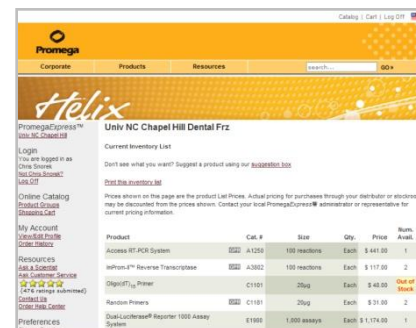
Catalog | Cart | Log Off

Promega

Corporate | Products | Resources | search... | GO

Helix

PromegaExpress™
Univ NC Chapel Hill

Login
You are logged in as Chris Snorek
Not Chris Snorek?
Log Off

Online Catalog
Product Groups
Shopping Cart

My Account
View/Edit Profile
Order History

Resources
Ask a Specialist
Ask Customer Service
(476 ratings submitted)
Contact Us
Order Help Center

Preferences

Univ NC Chapel Hill Dental Frz

Current Inventory List

Don't see what you want? Suggest a product using our suggestion box

Print this inventory list

Prices shown on this page are the product List Prices. Actual pricing for purchases through your distributor or stocking may be discounted from the prices shown. Contact your local PromegaExpress® administrator or representative for current pricing information.

| Product | Cat. # | Size | Qty. | Price | Num. Avail. |
|---|---|---|---|---|---|
| Access RT-PCR System | A1250 | 100 reactions | Each | $ 441.00 | 1 |
| ImProm-II™ Reverse Transcriptase | A3802 | 100 reactions | Each | $ 117.00 | 2 |
| Oligo(dT)$_{15}$ Primer | C1101 | 20µg | Each | $ 40.00 | Out of Stock |
| Random Primers | C1181 | 20µg | Each | $ 31.00 | 2 |
| Dual-Luciferase® Reporter 1000 Assay System | E1980 | 1,000 assays | Each | $ 1,174.00 | 1 |